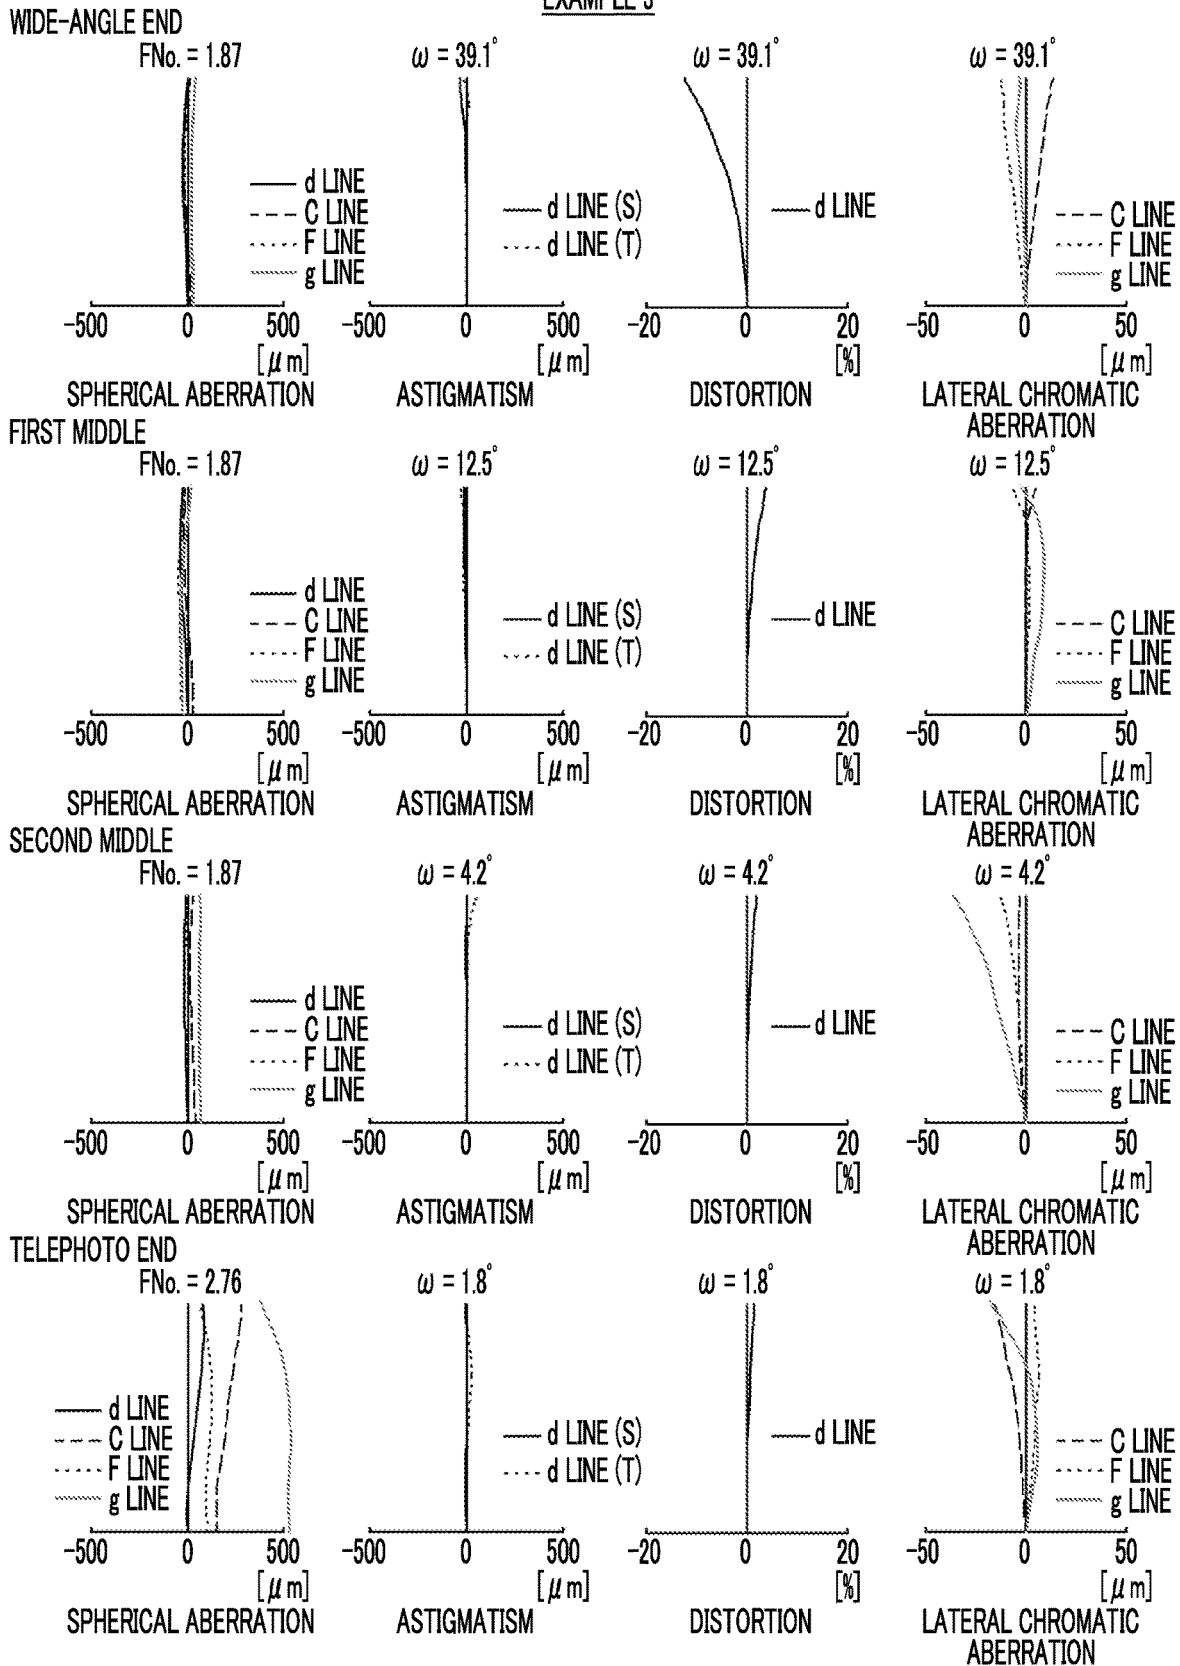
EXAMPLE 3

WIDE-ANGLE END

FNo. = 1.87

d LINE
C LINE
F LINE
g LINE

-500 0 500
[$\mu$m]
SPHERICAL ABERRATION

$\omega$ = 39.1°

d LINE (S)
d LINE (T)

-500 0 500
[$\mu$m]
ASTIGMATISM

$\omega$ = 39.1°

d LINE

-20 0 20
[%]
DISTORTION

$\omega$ = 39.1°

C LINE
F LINE
g LINE

-50 0 50
[$\mu$m]
LATERAL CHROMATIC ABERRATION

FIRST MIDDLE

FNo. = 1.87

d LINE
C LINE
F LINE
g LINE

-500 0 500
[$\mu$m]
SPHERICAL ABERRATION

$\omega$ = 12.5°

d LINE (S)
d LINE (T)

-500 0 500
[$\mu$m]
ASTIGMATISM

$\omega$ = 12.5°

d LINE

-20 0 20
[%]
DISTORTION

$\omega$ = 12.5°

C LINE
F LINE
g LINE

-50 0 50
[$\mu$m]
LATERAL CHROMATIC ABERRATION

SECOND MIDDLE

FNo. = 1.87

d LINE
C LINE
F LINE
g LINE

-500 0 500
[$\mu$m]
SPHERICAL ABERRATION

$\omega$ = 4.2°

d LINE (S)
d LINE (T)

-500 0 500
[$\mu$m]
ASTIGMATISM

$\omega$ = 4.2°

d LINE

-20 0 20
[%]
DISTORTION

$\omega$ = 4.2°

C LINE
F LINE
g LINE

-50 0 50
[$\mu$m]
LATERAL CHROMATIC ABERRATION

TELEPHOTO END

FNo. = 2.76

d LINE
C LINE
F LINE
g LINE

-500 0 500
[$\mu$m]
SPHERICAL ABERRATION

$\omega$ = 1.8°

d LINE (S)
d LINE (T)

-500 0 500
[$\mu$m]
ASTIGMATISM

$\omega$ = 1.8°

d LINE

-20 0 20
[%]
DISTORTION

$\omega$ = 1.8°

C LINE
F LINE
g LINE

-50 0 50
[$\mu$m]
LATERAL CHROMATIC ABERRATION